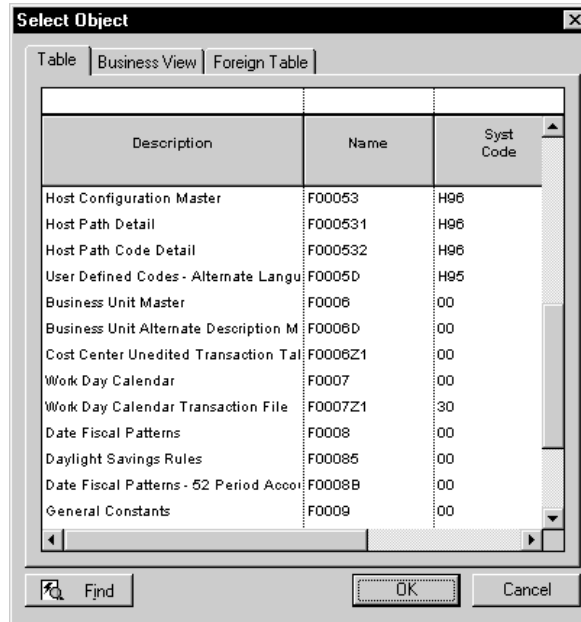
Select Object

Table | Business View | Foreign Table

| Description | Name | Syst Code |
|---|---|---|
| Host Configuration Master | F00053 | H96 |
| Host Path Detail | F000531 | H96 |
| Host Path Code Detail | F000532 | H96 |
| User Defined Codes - Alternate Langu | F0005D | H95 |
| Business Unit Master | F0006 | 00 |
| Business Unit Alternate Description M | F0006D | 00 |
| Cost Center Unedited Transaction Tal | F0006Z1 | 00 |
| Work Day Calendar | F0007 | 00 |
| Work Day Calendar Transaction File | F0007Z1 | 30 |
| Date Fiscal Patterns | F0008 | 00 |
| Daylight Savings Rules | F00085 | 00 |
| Date Fiscal Patterns - 52 Period Accou | F0008B | 00 |
| General Constants | F0009 | 00 |

Find

OK

Cancel